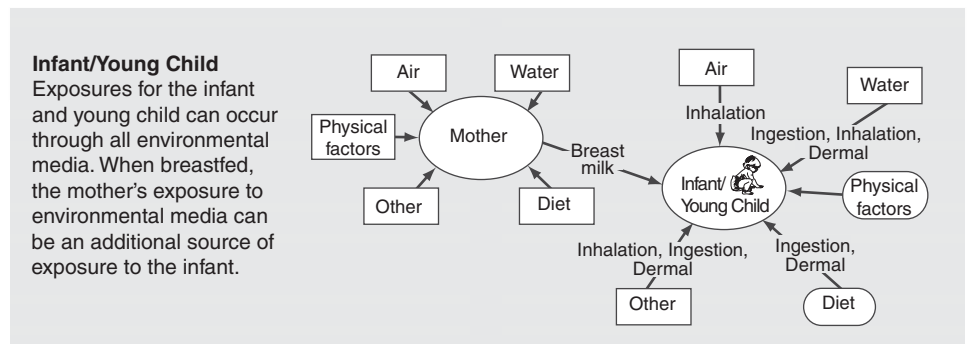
**Infant/Young Child**
Exposures for the infant and young child can occur through all environmental media. When breastfed, the mother's exposure to environmental media can be an additional source of exposure to the infant.

Air
Water
Physical factors
Mother
Other
Diet
Breast milk

Air
Inhalation
Water
Ingestion, Inhalation, Dermal
Infant/ Young Child
Physical factors
Inhalation, Ingestion, Dermal
Ingestion, Dermal
Other
Diet